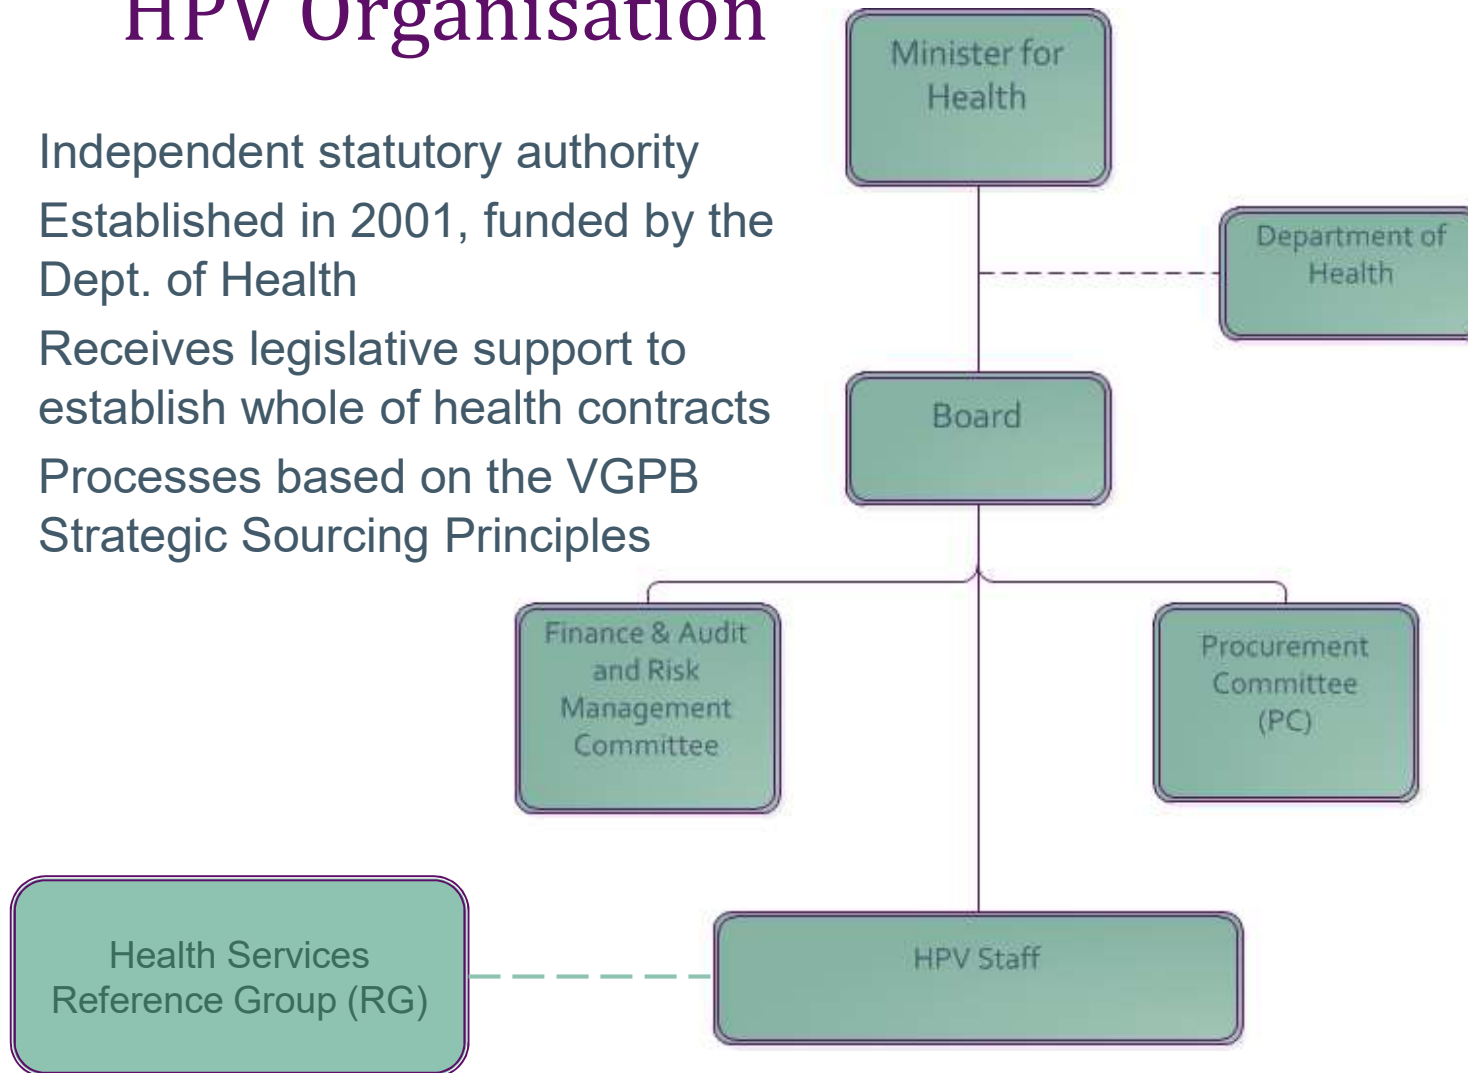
HPV Organisation

Independent statutory authority

Established in 2001, funded by the Dept. of Health

Receives legislative support to establish whole of health contracts

Processes based on the VGPB Strategic Sourcing Principles

Minister for Health

Department of Health

Board

Finance & Audit and Risk Management Committee

Procurement Committee (PC)

Health Services Reference Group (RG)

HPV Staff